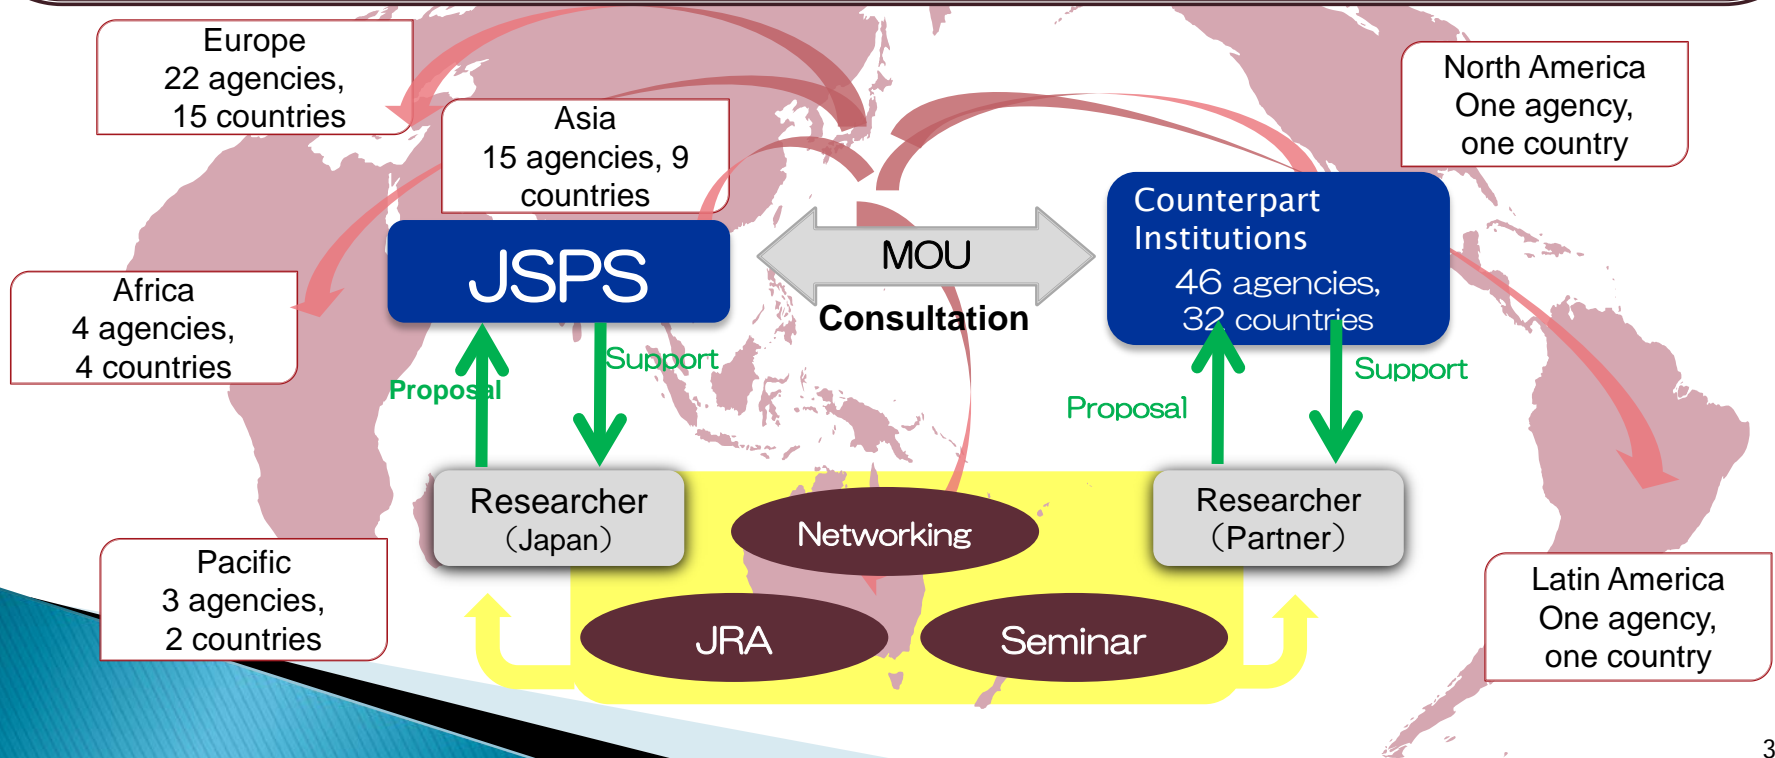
Europe
22 agencies,
15 countries

Asia
15 agencies, 9 countries

North America
One agency, one country

Africa
4 agencies,
4 countries

JSPS

MOU

Consultation

Counterpart Institutions
46 agencies,
32 countries

Proposal

Support

Proposal

Support

Researcher
(Japan)

Networking

Researcher
(Partner)

Pacific
3 agencies,
2 countries

JRA

Seminar

Latin America
One agency,
one country

3